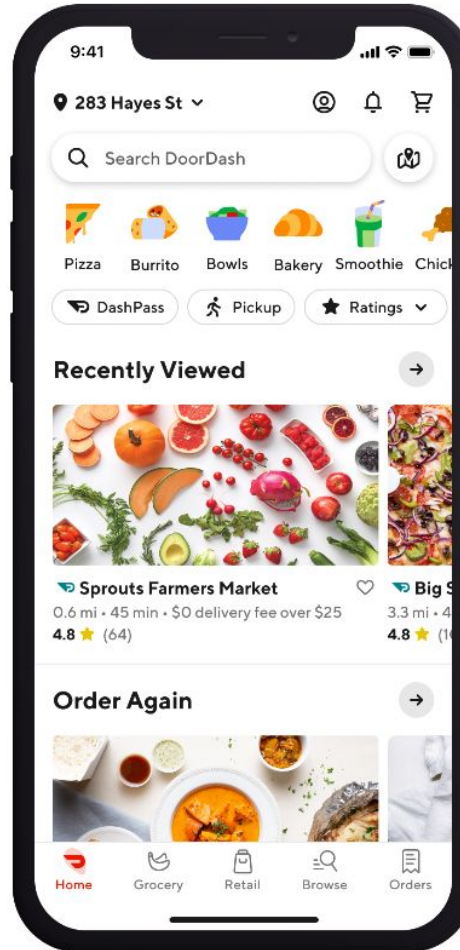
9:41

283 Hayes St

Search DoorDash

Pizza Burrito Bowls Bakery Smoothie Chick

DashPass Pickup Ratings

Recently Viewed

Sprouts Farmers Market
0.6 mi • 45 min • $0 delivery fee over $25
4.8 ★ (64)

Big S
3.3 mi • 4
4.8 ★ (1

Order Again

Home Grocery Retail Browse Orders